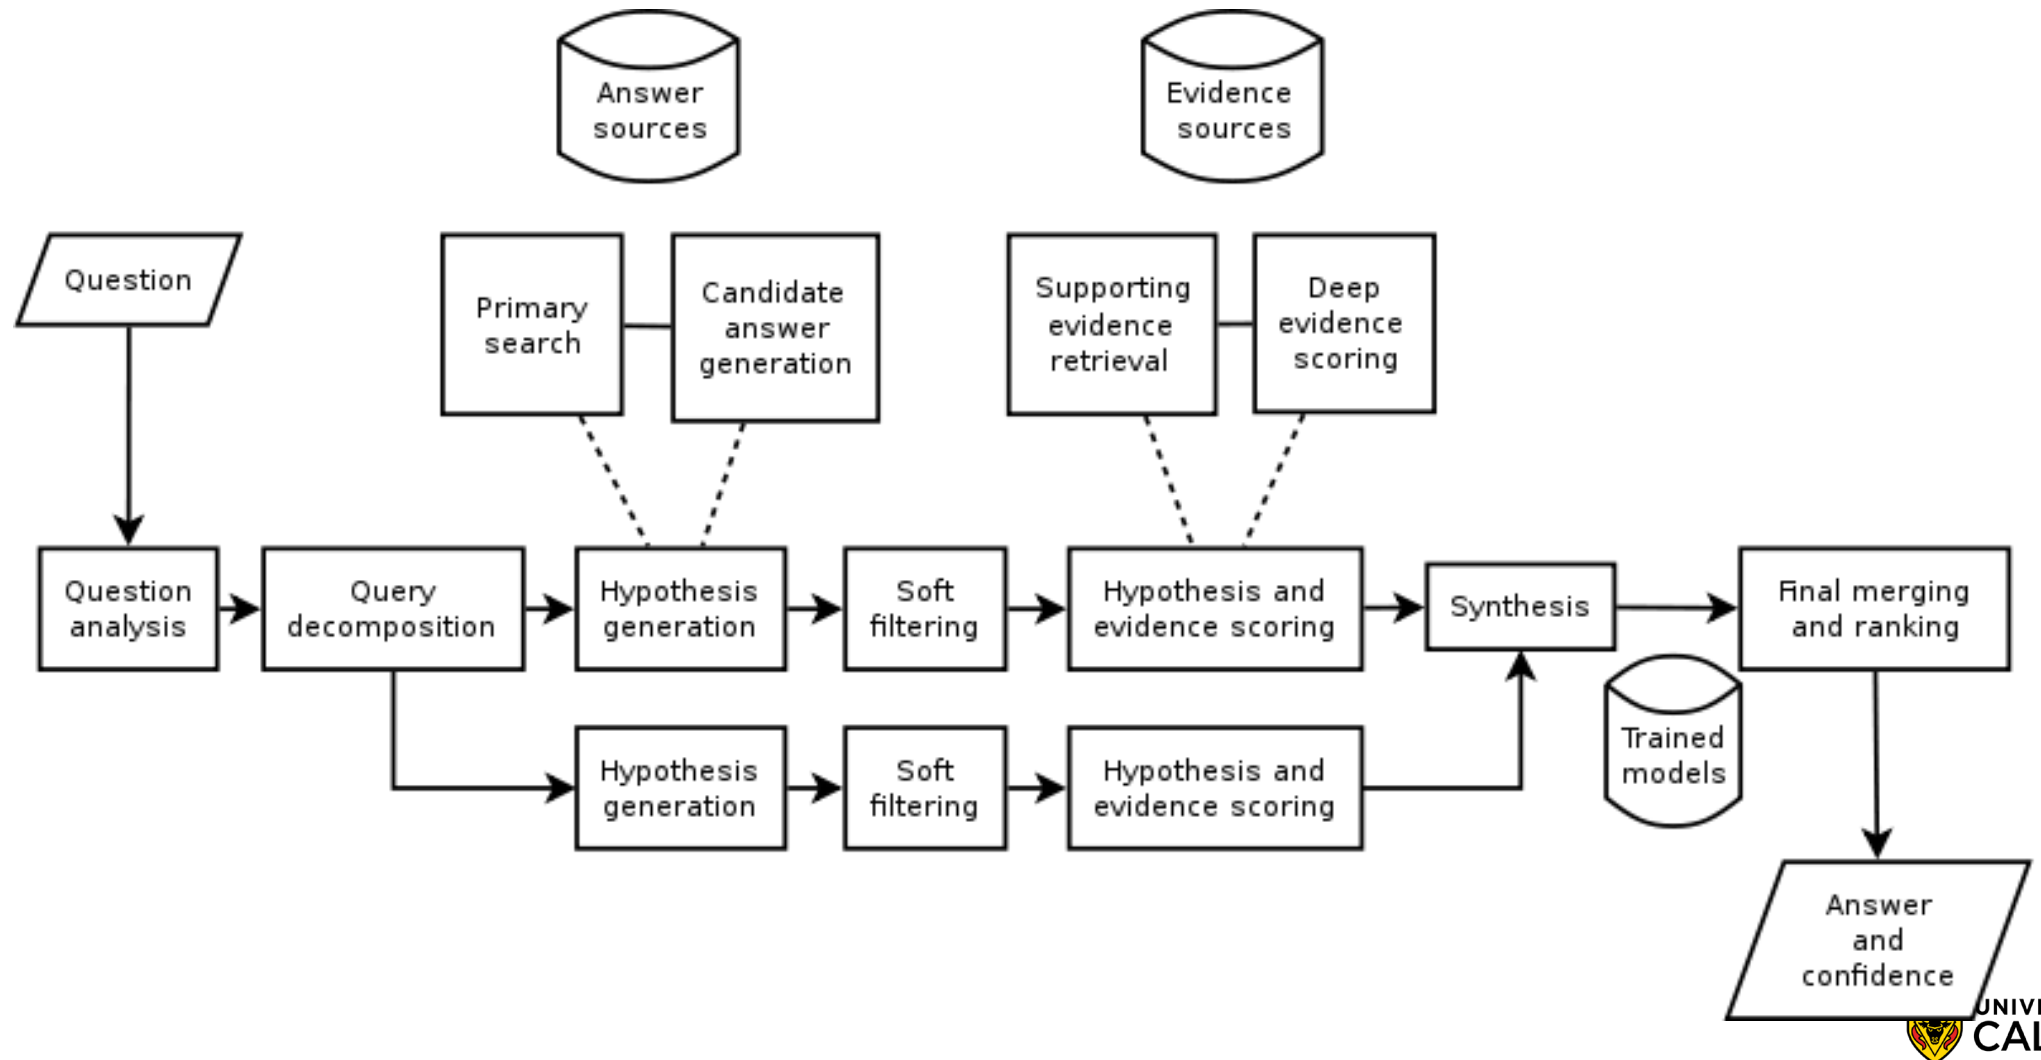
Answer sources

Evidence sources

Question

Primary search

Candidate answer generation

Supporting evidence retrieval

Deep evidence scoring

Question analysis

Query decomposition

Hypothesis generation

Soft filtering

Hypothesis and evidence scoring

Synthesis

Final merging and ranking

Hypothesis generation

Soft filtering

Hypothesis and evidence scoring

Trained models

Answer and confidence

UNIV
CAL